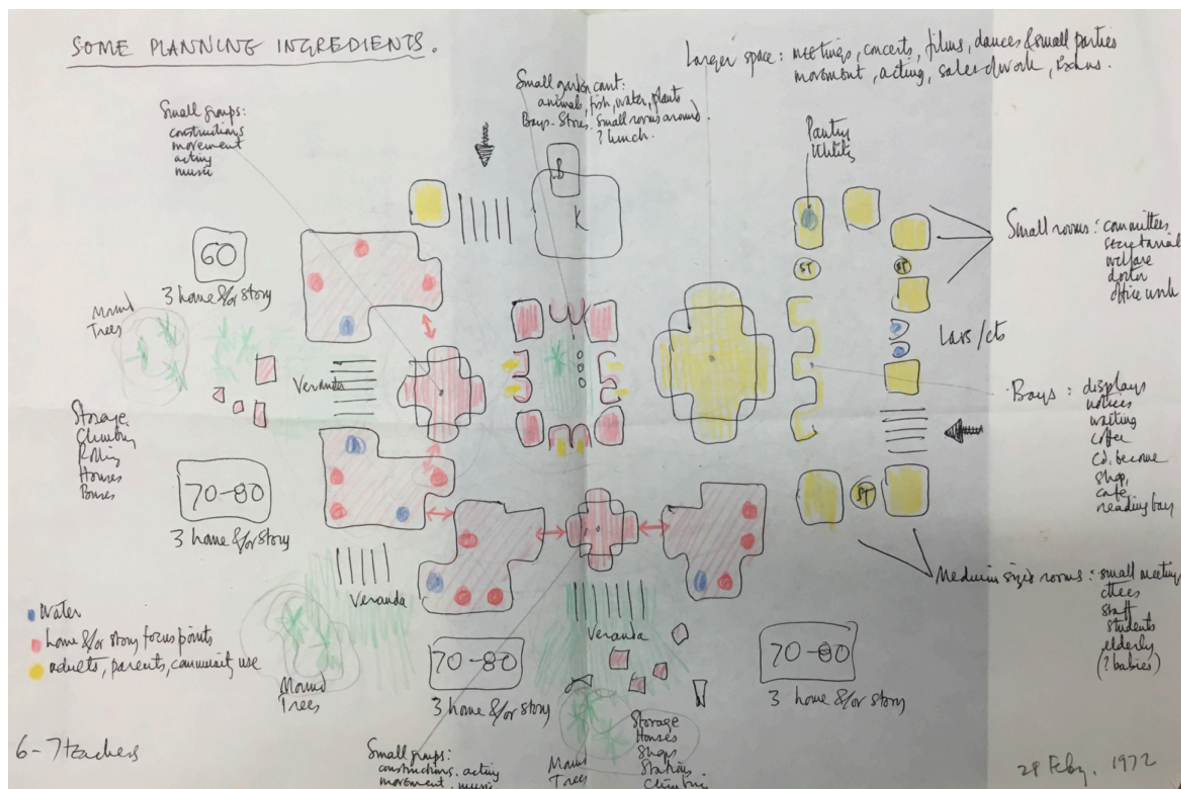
SOME PLANNING INGREDIENTS.

Larger space: meetings, concerts, films, dances & small parties
movement, acting, sales of work, exhns.

Small garden court:
animals, fish, water, plants
Bays. Stores, small rooms around.
? lunch.

Small groups:
constructions
movement
acting
music

B
K

Pantry
Utility

Small rooms: committees,
secretarial
welfare
doctor
office work

60
3 home &/or story

Mound
Trees

Verandah

ST
ST
Lavs/cts

Storage
Climbing
Rolling
Houses
Boxes

Bays: displays
notices
waiting
coffee
Co. because
shop,
cafe
reading bay

ST

70-80
3 home &/or story

Medium size rooms: small meeting
cttees
staff
students
elderly
(? babies)

Veranda

Water
Home &/or story focus points
adults, parents, community use

Veranda

70-80
3 home &/or story

70-80
3 home &/or story

Mound
Trees

Storage
Houses
Shops
Stations
Climbing

Mound
Trees

6-7 teachers

Small groups:
constructions. acting
movement. music

28 Feby. 1972